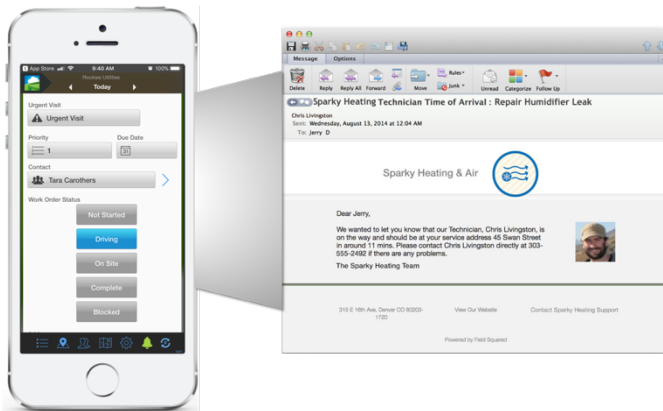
App Store 9:40 AM 100%

Hockey Utilities

Today

Urgent Visit

Urgent Visit

Priority

1

Due Date

Contact

Tara Carothers

Work Order Status

Not Started

Driving

On Site

Complete

Blocked

Message Options

Delete Reply Reply All Forward Move Rules Junk Unread Categorize Follow Up

Sparky Heating Technician Time of Arrival : Repair Humidifier Leak

Chris Livingston
Sent: Wednesday, August 13, 2014 at 12:04 AM
To: Jerry D

Sparky Heating & Air

Dear Jerry,

We wanted to let you know that our Technician, Chris Livingston, is on the way and should be at your service address 45 Swan Street in around 11 mins. Please contact Chris Livingston directly at 303-555-2492 if there are any problems.

The Sparky Heating Team

310 E 16th Ave, Denver CO 80203-1720

View Our Website

Contact Sparky Heating Support

Powered by Field Squared